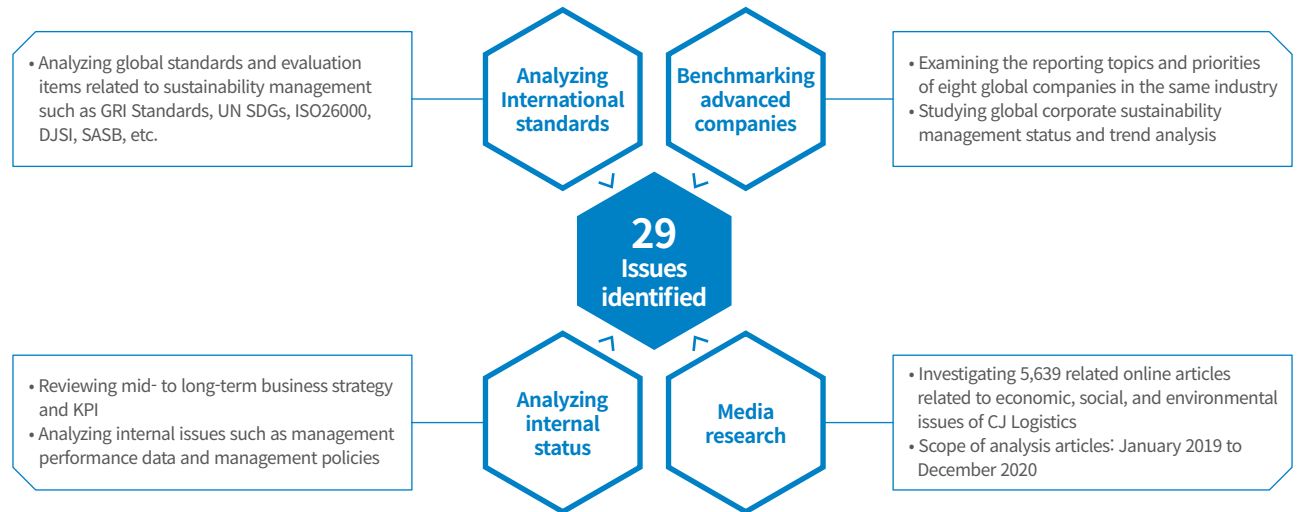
• Analyzing global standards and evaluation items related to sustainability management such as GRI Standards, UN SDGs, ISO26000, DJSI, SASB, etc.

Analyzing International standards

Benchmarking advanced companies

• Examining the reporting topics and priorities of eight global companies in the same industry
• Studying global corporate sustainability management status and trend analysis

29
Issues identified

• Reviewing mid- to long-term business strategy and KPI
• Analyzing internal issues such as management performance data and management policies

Analyzing internal status

Media research

• Investigating 5,639 related online articles related to economic, social, and environmental issues of CJ Logistics
• Scope of analysis articles: January 2019 to December 2020